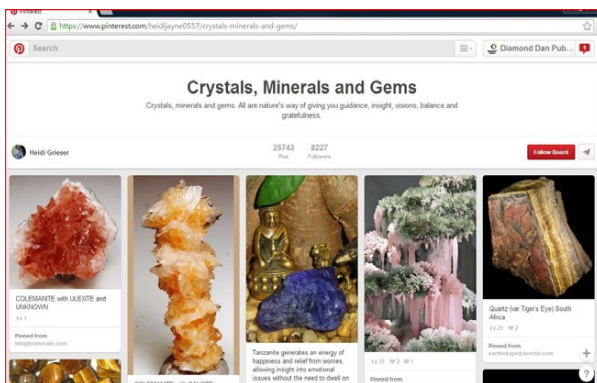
Pinterest

https://www.pinterest.com/heidijayne0557/crystals-minerals-and-gems/

Search

Diamond Dan Pub...

Crystals, Minerals and Gems

Crystals, minerals and gems. All are nature's way of giving you guidance, insight, visions, balance and gratefulness.

Heidi Grieser

25743 Pins

8227 Followers

Follow Board

COLEMANITE with ULEXITE and UNKNOWN

1

Pinned from
letsplaiminerals.com

COLEMANITE w/ CALCITE

Tanzanite generates an energy of happiness and relief from worries, allowing insight into emotional issues without the need to dwell on

31 2 1

Pinned from

Quartz (var Tiger's Eye) South Africa

21 2

Pinned from
earthshaped.tumblr.com

?